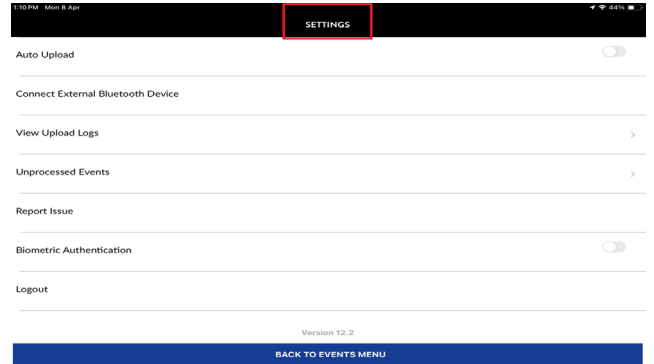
1:10 PM Mon 8 Apr
44%

SETTINGS

Auto Upload

Connect External Bluetooth Device

View Upload Logs

Unprocessed Events

Report Issue

Biometric Authentication

Logout

Version 12.2

BACK TO EVENTS MENU